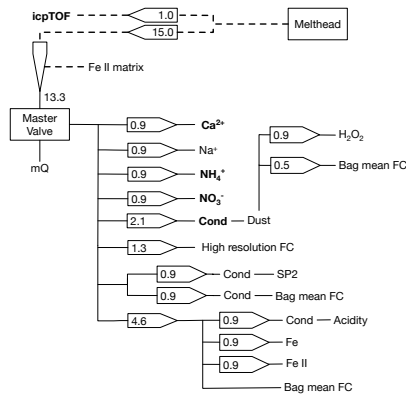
icpTOF
1.0
15.0
Melthead
Fe II matrix
13.3
Master Valve
mQ
0.9
$Ca^{2+}$
0.9
$Na^{+}$
0.9
$NH_4^{+}$
0.9
$NO_3^{-}$
2.1
Cond — Dust
0.9
$H_2O_2$
0.5
Bag mean FC
1.3
High resolution FC
0.9
Cond — SP2
0.9
Cond — Bag mean FC
4.6
0.9
Cond — Acidity
0.9
Fe
0.9
Fe II
Bag mean FC